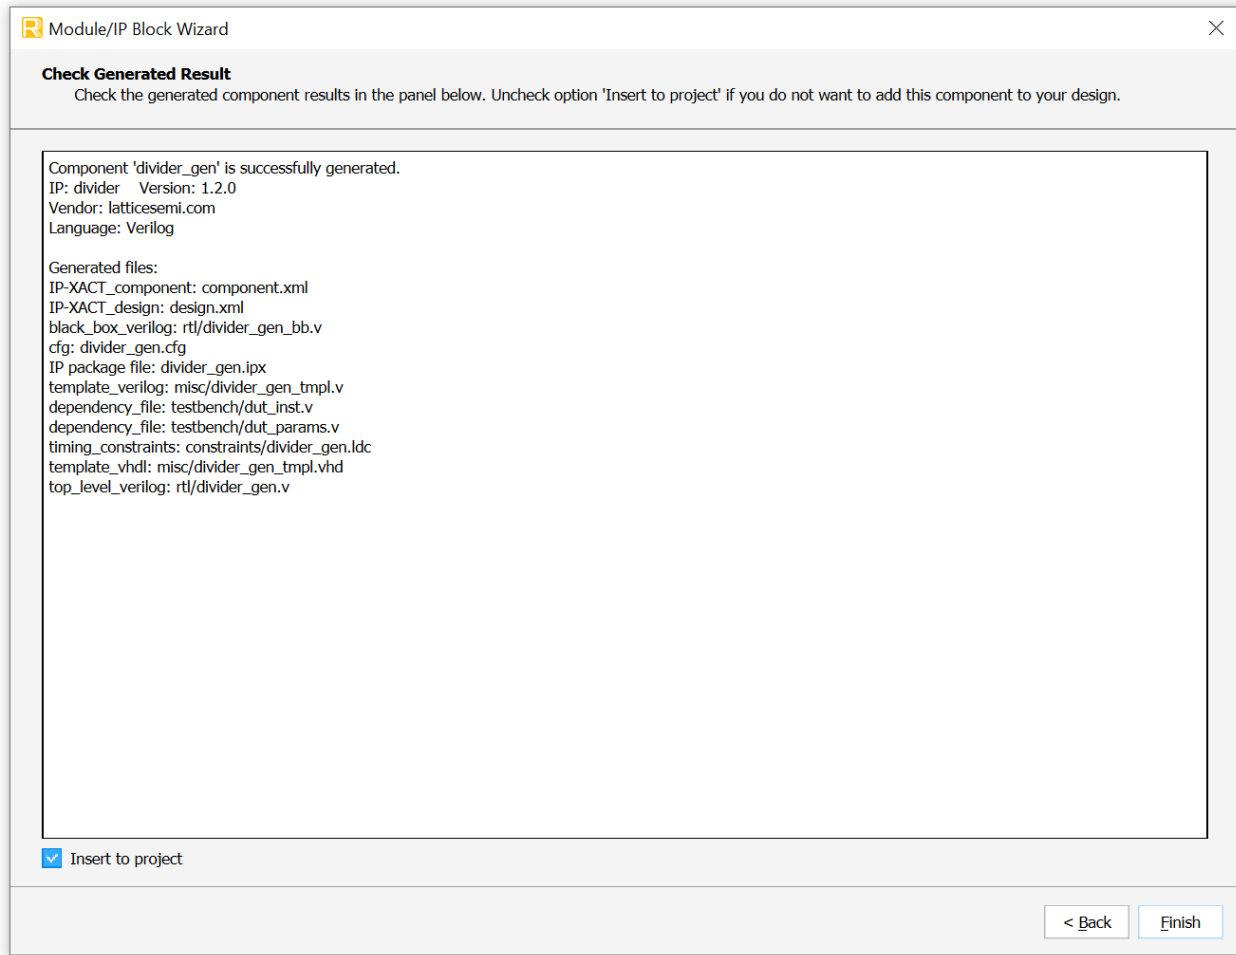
Module/IP Block Wizard

Check Generated Result
Check the generated component results in the panel below. Uncheck option 'Insert to project' if you do not want to add this component to your design.

Component 'divider_gen' is successfully generated.
IP: divider Version: 1.2.0
Vendor: latticesemi.com
Language: Verilog

Generated files:
IP-XACT_component: component.xml
IP-XACT_design: design.xml
black_box_verilog: rtl/divider_gen_bb.v
cfg: divider_gen.cfg
IP package file: divider_gen.ipx
template_verilog: misc/divider_gen_tmpl.v
dependency_file: testbench/dut_inst.v
dependency_file: testbench/dut_params.v
timing_constraints: constraints/divider_gen.ldc
template_vhdl: misc/divider_gen_tmpl.vhd
top_level_verilog: rtl/divider_gen.v

Insert to project

< Back
Finish